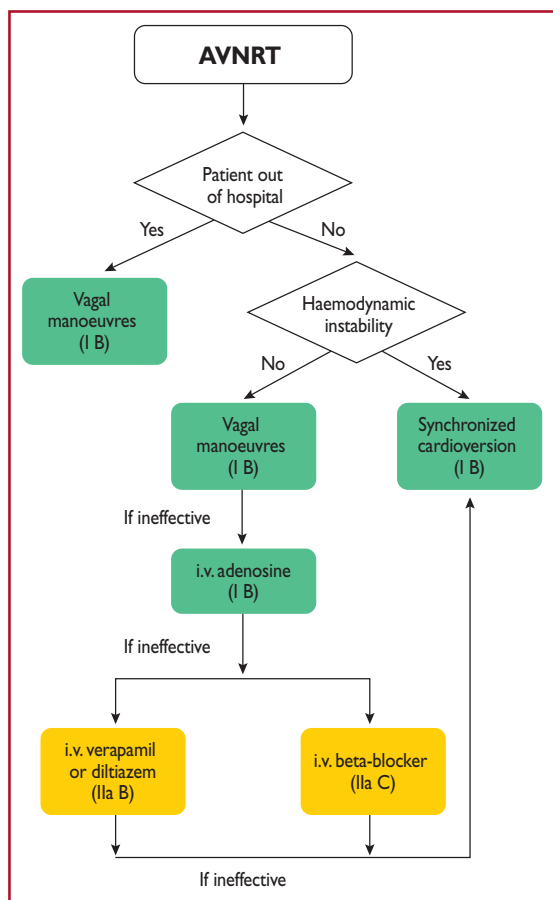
AVNRT

Patient out of hospital

Yes

No

Vagal manoeuvres (I B)

Haemodynamic instability

No

Yes

Vagal manoeuvres (I B)

Synchronized cardioversion (I B)

If ineffective

i.v. adenosine (I B)

If ineffective

i.v. verapamil or diltiazem (IIa B)

i.v. beta-blocker (IIa C)

If ineffective